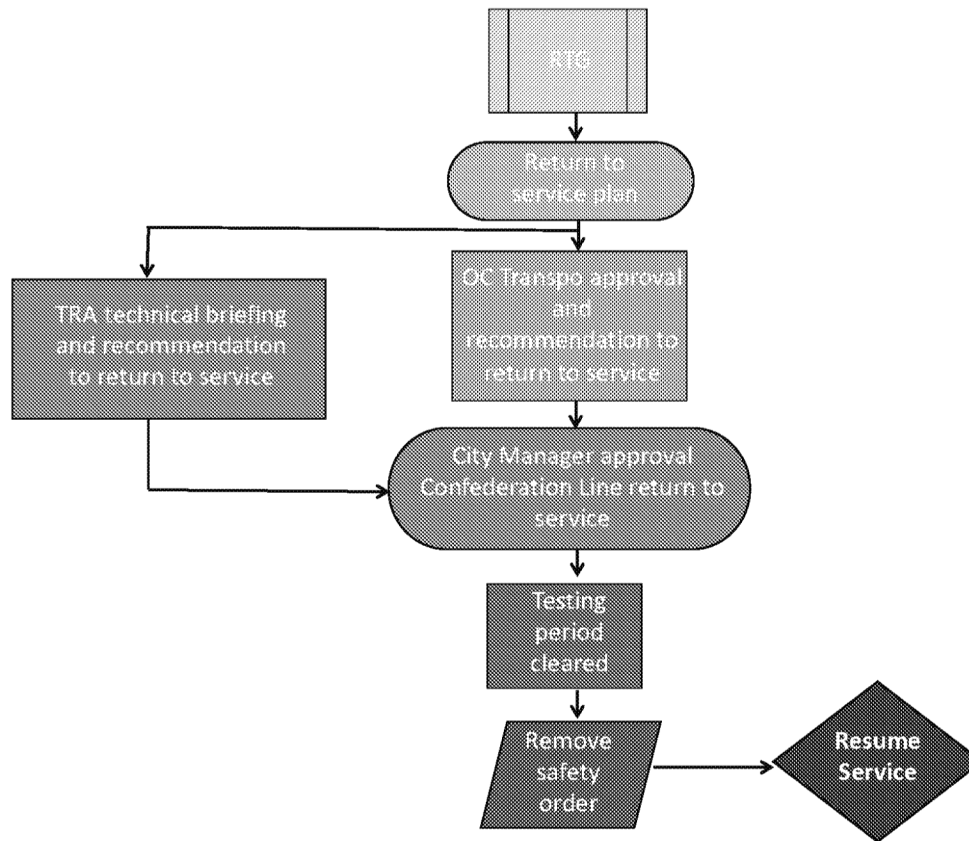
RTG

Return to service plan

TRA technical briefing and recommendation to return to service

OC Transpo approval and recommendation to return to service

City Manager approval Confederation Line return to service

Testing period cleared

Remove safety order

Resume Service